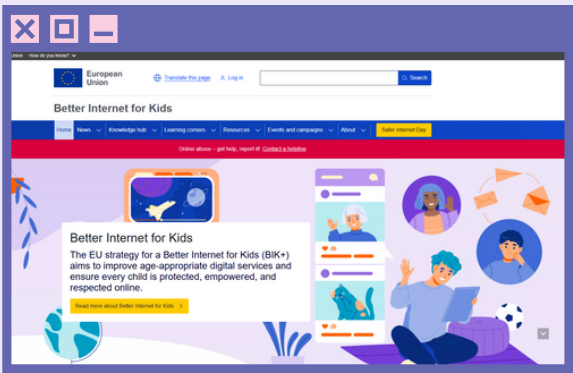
Union How do you know?

European Union

Translate this page

Log in

Search

Better Internet for Kids

Home News Knowledge hub Learning corners Resources Events and campaigns About Safer Internet Day

Online abuse – get help, report it! Contact a helpline

Better Internet for Kids

The EU strategy for a Better Internet for Kids (BIK+) aims to improve age-appropriate digital services and ensure every child is protected, empowered, and respected online.

Read more about Better Internet for Kids